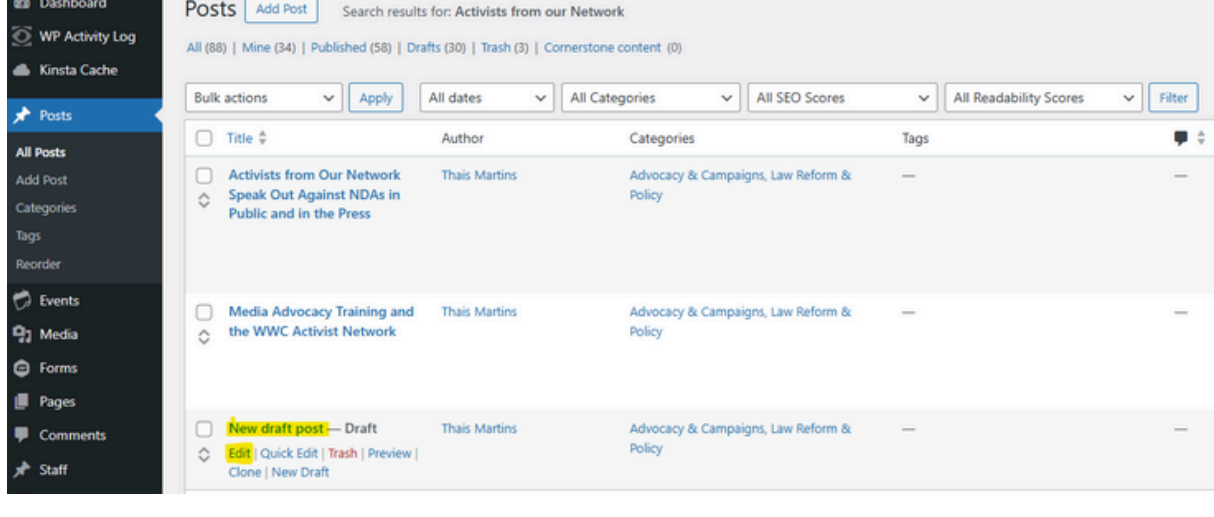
Dashboard
WP Activity Log
Kinsta Cache
Posts
All Posts
Add Post
Categories
Tags
Reorder
Events
Media
Forms
Pages
Comments
Staff

Posts Add Post Search results for: Activists from our Network

All (88) | Mine (34) | Published (58) | Drafts (30) | Trash (3) | Cornerstone content (0)

Bulk actions Apply All dates All Categories All SEO Scores All Readability Scores Filter

| Title | Author | Categories | Tags | |
|---|---|---|---|---|
| Activists from Our Network Speak Out Against NDAs in Public and in the Press | Thais Martins | Advocacy & Campaigns, Law Reform & Policy | — | — |
| Media Advocacy Training and the WWC Activist Network | Thais Martins | Advocacy & Campaigns, Law Reform & Policy | — | — |
| New draft post — Draft<br>Edit \| Quick Edit \| Trash \| Preview \| Clone \| New Draft | Thais Martins | Advocacy & Campaigns, Law Reform & Policy | — | — |